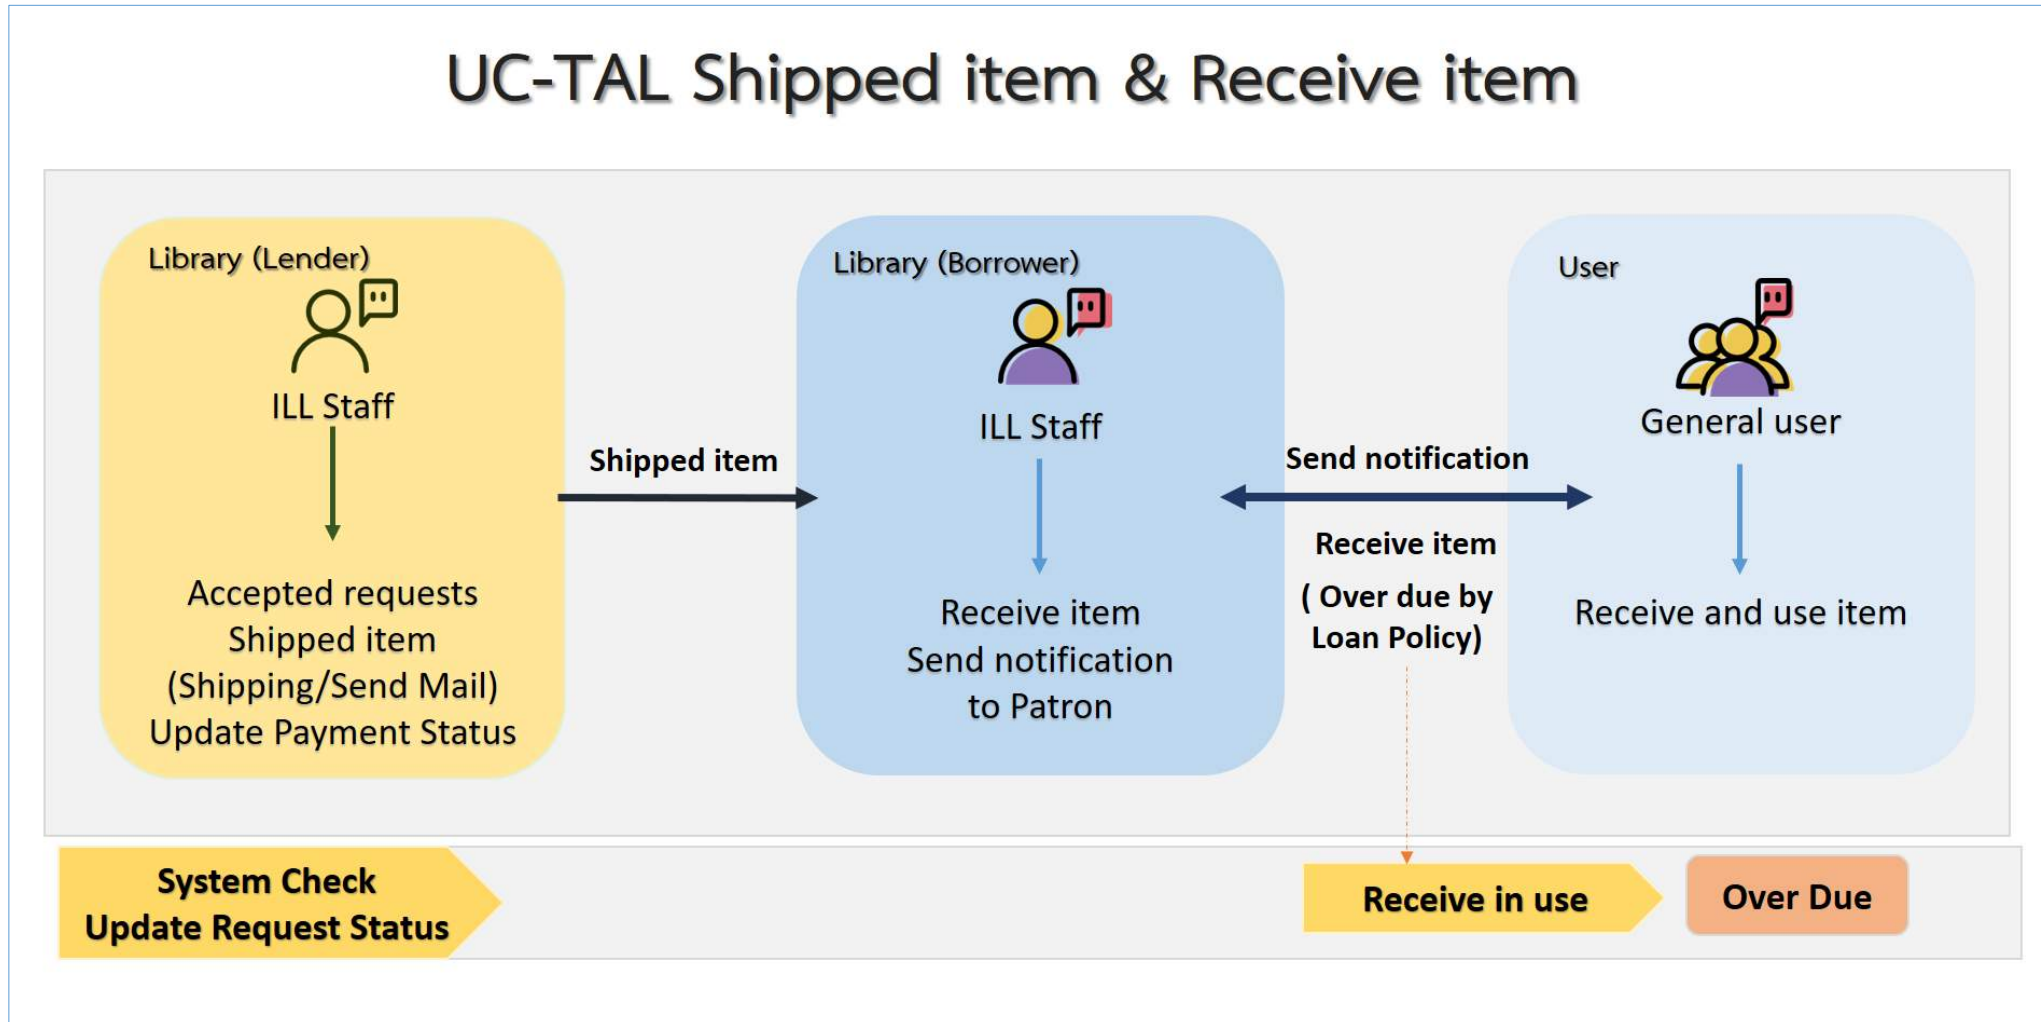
UC-TAL Shipped item & Receive item

Library (Lender)

ILL Staff

Accepted requests
Shipped item
(Shipping/Send Mail)
Update Payment Status

Shipped item

Library (Borrower)

ILL Staff

Receive item
Send notification
to Patron

Send notification

Receive item

( Over due by
Loan Policy)

User

General user

Receive and use item

System Check
Update Request Status

Receive in use

Over Due